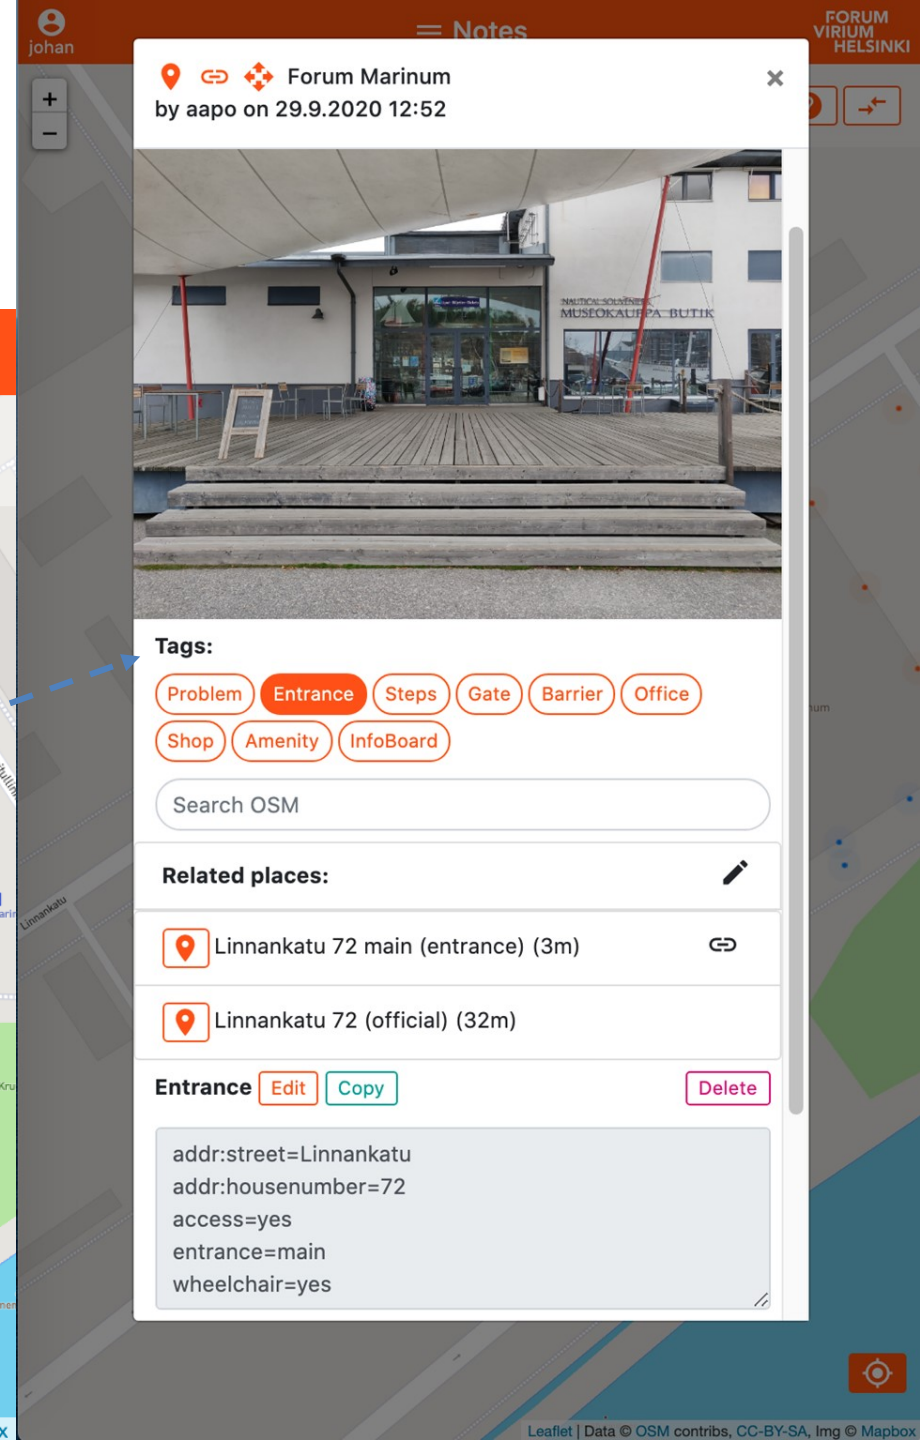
johan
Notes
FORUM VIRIUM HELSINKI
+
−
Forum Marinum
by aapo on 29.9.2020 12:52
×
NAUTICAL SOUVENIRS
MUSEOKAUPPA BUTIK
Tags:
Problem Entrance Steps Gate Barrier Office
Shop Amenity InfoBoard
Search OSM
Related places:
Linnankatu 72 main (entrance) (3m)
Linnankatu 72 (official) (32m)
Entrance Edit Copy Delete
addr:street=Linnankatu
addr:housenumber=72
access=yes
entrance=main
wheelchair=yes
Linnankatu
Leaflet | Data © OSM contribs, CC-BY-SA, Img © Mapbox